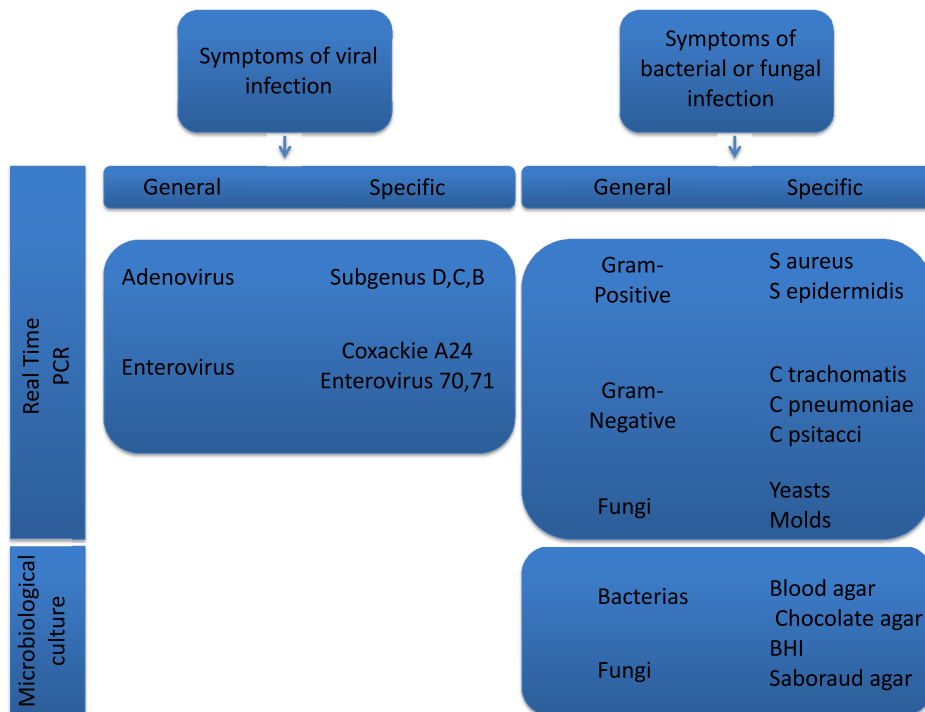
Symptoms of viral infection

Symptoms of bacterial or fungal infection

General Specific

General Specific

Real Time PCR

Adenovirus Subgenus D,C,B

Enterovirus Coxackie A24 Enterovirus 70,71

Gram-Positive S aureus S epidermidis

Gram-Negative C trachomatis C pneumoniae C psitacci

Fungi Yeasts Molds

Microbiological culture

Bacterias Blood agar Chocolate agar BHI

Fungi Saboraud agar